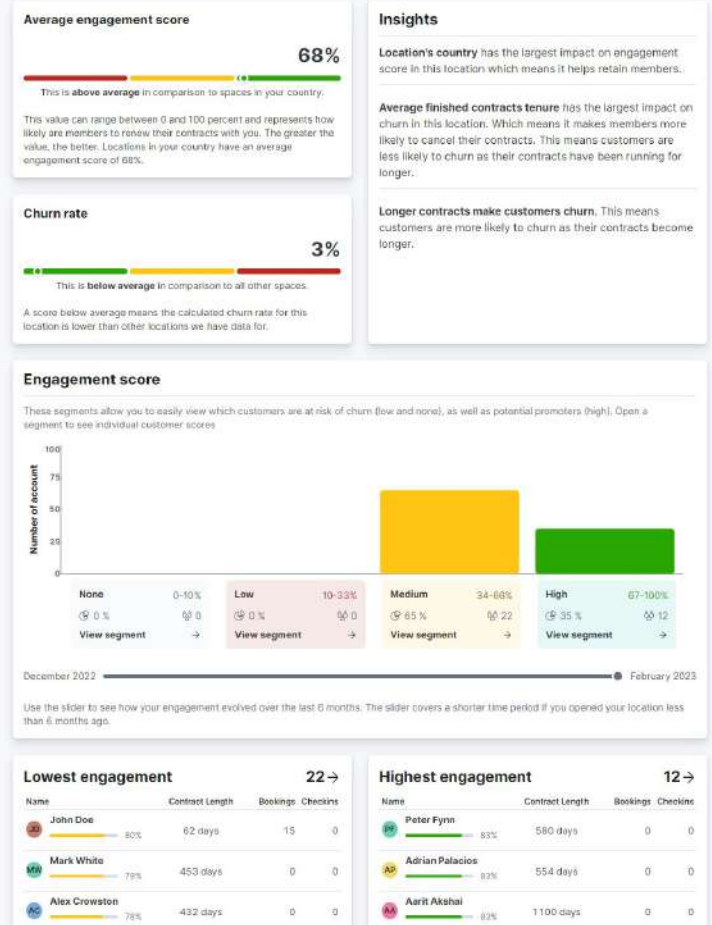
Average engagement score

68%

This is above average in comparison to spaces in your country.

This value can range between 0 and 100 percent and represents how likely are members to renew their contracts with you. The greater the value, the better. Locations in your country have an average engagement score of 68%.

Churn rate

3%

This is below average in comparison to all other spaces.

A score below average means the calculated churn rate for this location is lower than other locations we have data for.

Insights

Location's country has the largest impact on engagement score in this location which means it helps retain members.

Average finished contracts tenure has the largest impact on churn in this location. Which means it makes members more likely to cancel their contracts. This means customers are less likely to churn as their contracts have been running for longer.

Longer contracts make customers churn. This means customers are more likely to churn as their contracts become longer.

Engagement score

These segments allow you to easily view which customers are at risk of churn (low and none), as well as potential promoters (high). Open a segment to see individual customer scores

Number of account

100
75
50
25
0

None 0-10%
0 % 0
View segment →

Low 10-33%
0 % 0
View segment →

Medium 34-66%
65 % 22
View segment →

High 67-100%
35 % 12
View segment →

December 2022

February 2023

Use the slider to see how your engagement evolved over the last 6 months. The slider covers a shorter time period if you opened your location less than 6 months ago.

Lowest engagement 22→

| Name | Contract Length | Bookings | Checkins |
|---|---|---|---|
| JD John Doe 80% | 62 days | 15 | 0 |
| MW Mark White 79% | 453 days | 0 | 0 |
| AC Alex Crowston 78% | 432 days | 0 | 0 |

Highest engagement 12→

| Name | Contract Length | Bookings | Checkins |
|---|---|---|---|
| PF Peter Fynn 83% | 580 days | 0 | 0 |
| AP Adrian Palacios 83% | 554 days | 0 | 0 |
| AA Aarit Akshai 83% | 1100 days | 0 | 0 |